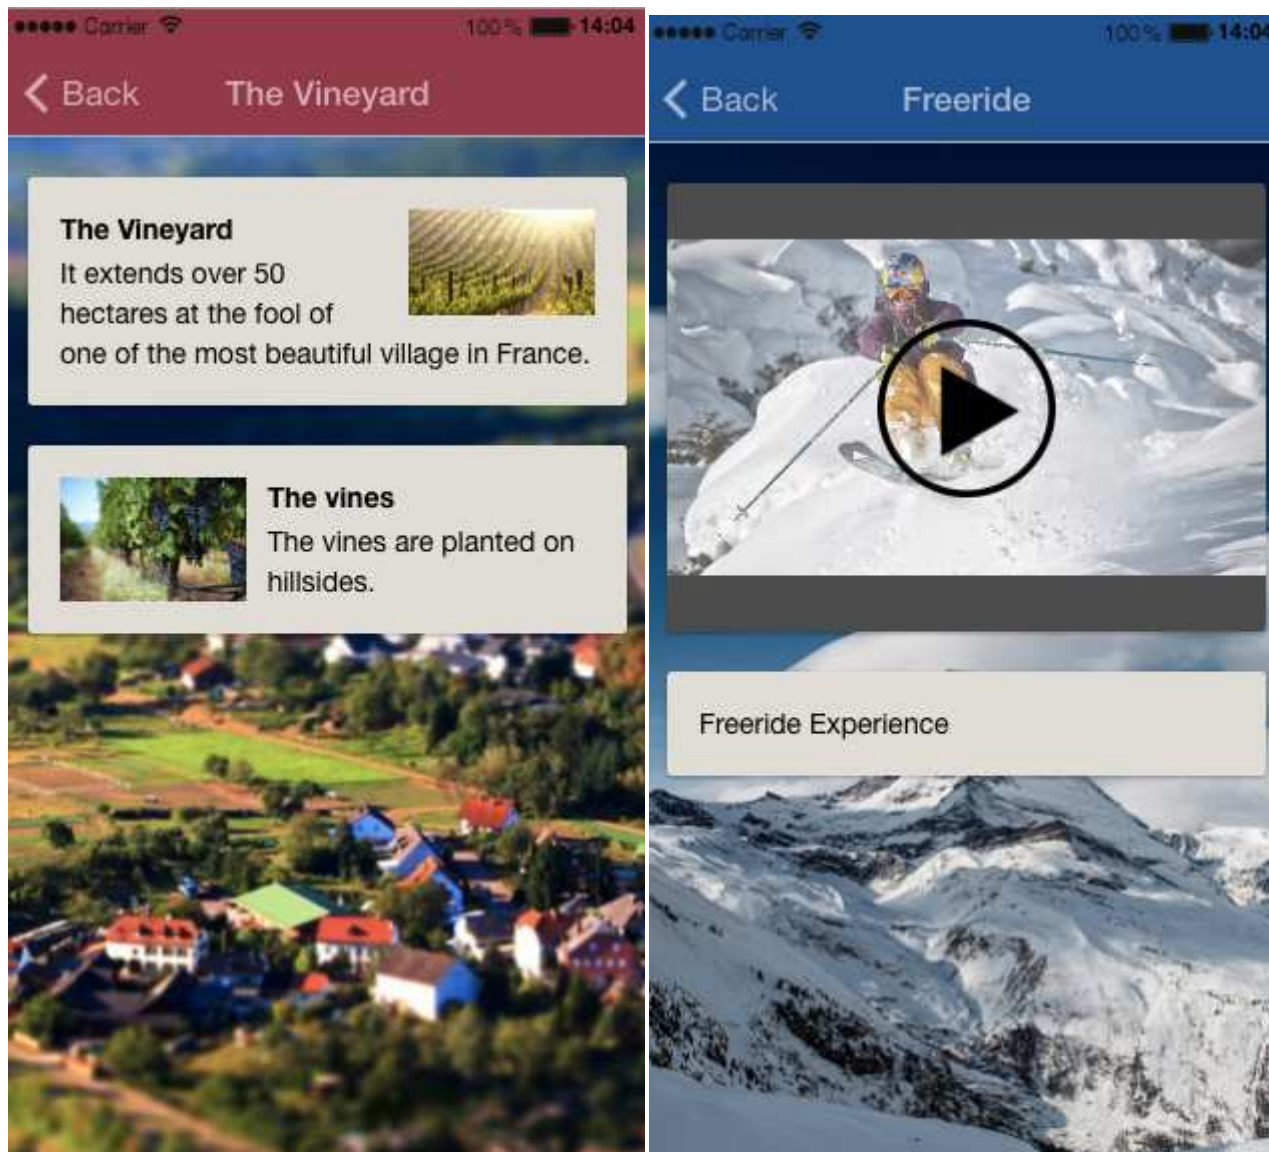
●●●●● Carrier 100 % 14:04

Back The Vineyard

The Vineyard
It extends over 50 hectares at the fool of one of the most beautiful village in France.

The vines
The vines are planted on hillsides.

●●●●● Carrier 100 % 14:04

Back Freeride

Freeride Experience